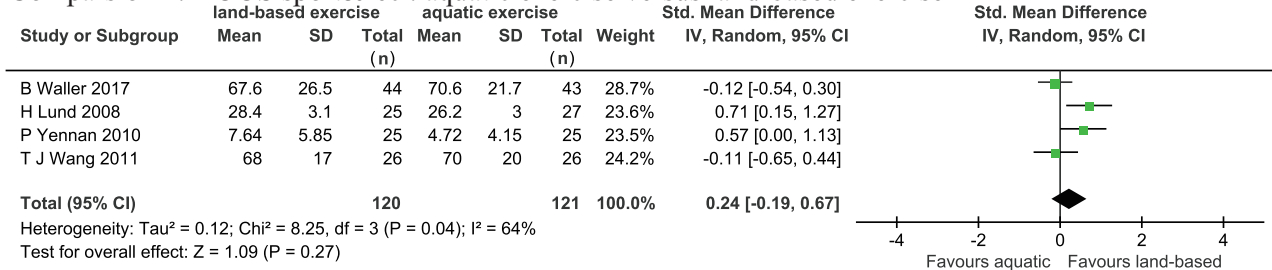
| Study or Subgroup | land-based exercise Mean | SD | Total (n) | aquatic exercise Mean | SD | Total (n) | Weight | Std. Mean Difference IV, Random, 95% CI |
|---|---|---|---|---|---|---|---|---|
| B Waller 2017 | 67.6 | 26.5 | 44 | 70.6 | 21.7 | 43 | 28.7% | -0.12 [-0.54, 0.30] |
| H Lund 2008 | 28.4 | 3.1 | 25 | 26.2 | 3 | 27 | 23.6% | 0.71 [0.15, 1.27] |
| P Yennan 2010 | 7.64 | 5.85 | 25 | 4.72 | 4.15 | 25 | 23.5% | 0.57 [0.00, 1.13] |
| T J Wang 2011 | 68 | 17 | 26 | 70 | 20 | 26 | 24.2% | -0.11 [-0.65, 0.44] |
| Total (95% CI) | | | 120 | | | 121 | 100.0% | 0.24 [-0.19, 0.67] |

Heterogeneity: Tau² = 0.12; Chi² = 8.25, df = 3 (P = 0.04); I² = 64%
Test for overall effect: Z = 1.09 (P = 0.27)

Std. Mean Difference
IV, Random, 95% CI

-4 -2 0 2 4
Favours aquatic Favours land-based